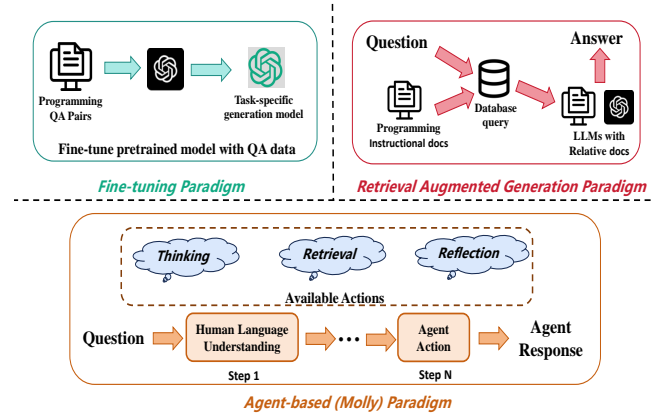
Programming QA Pairs

Task-specific generation model

Fine-tune pretrained model with QA data

Fine-tuning Paradigm

Question

Answer

Programming Instructional docs

Database query

LLMs with Relative docs

Retrieval Augmented Generation Paradigm

Thinking

Retrieval

Reflection

Available Actions

Question

Human Language Understanding

Step 1

Agent Action

Step N

Agent Response

Agent-based (Molly) Paradigm